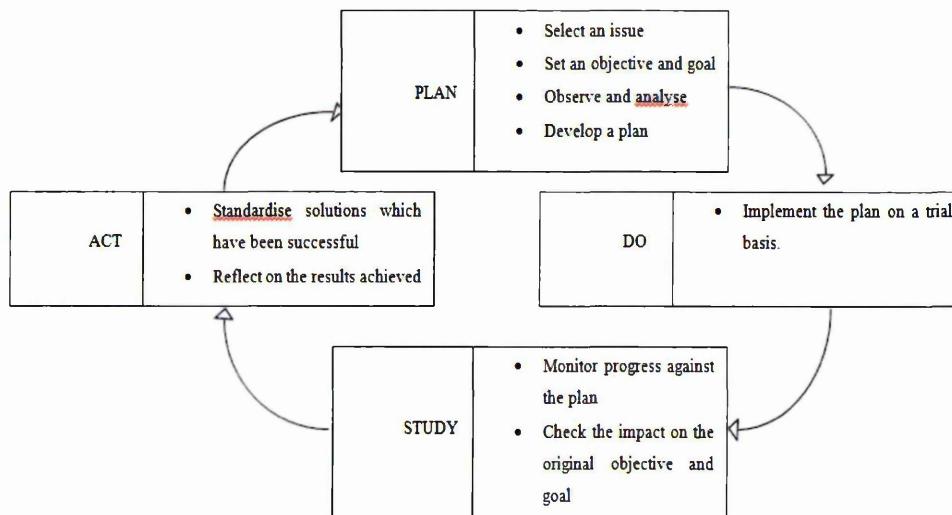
PLAN

- Select an issue
- Set an objective and goal
- Observe and analyse
- Develop a plan

DO

- Implement the plan on a trial basis.

STUDY

- Monitor progress against the plan
- Check the impact on the original objective and goal

ACT

- Standardise solutions which have been successful
- Reflect on the results achieved